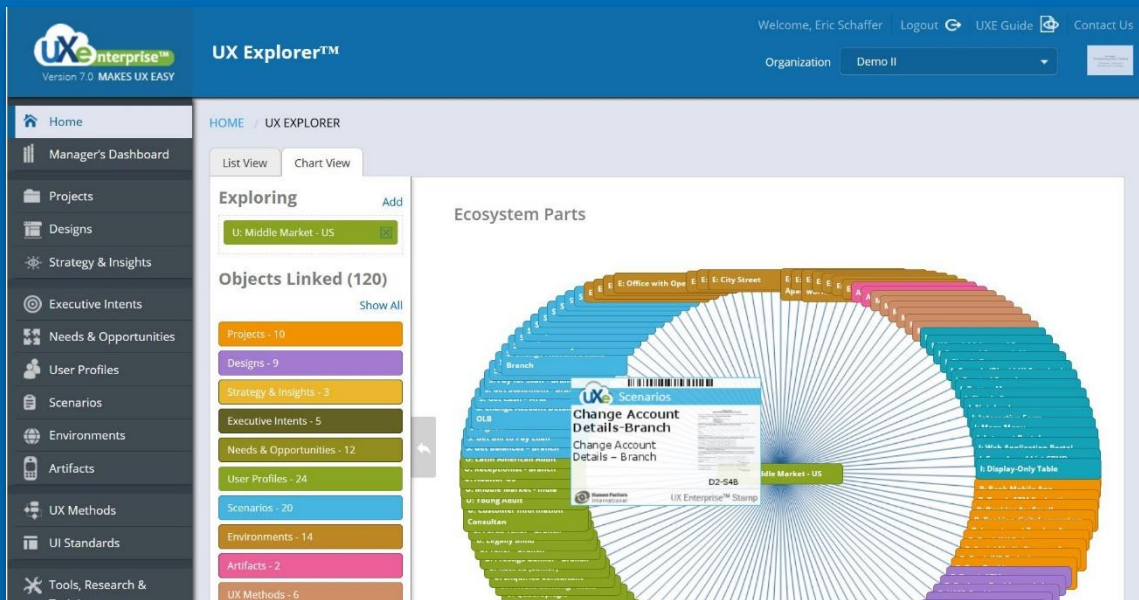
UXEnterprise™
Version 7.0 MAKES UX EASY

UX Explorer™

Welcome, Eric Schaffer Logout UXE Guide Contact Us

Organization Demo II

Home
Manager's Dashboard
Projects
Designs
Strategy & Insights
Executive Intents
Needs & Opportunities
User Profiles
Scenarios
Environments
Artifacts
UX Methods
UI Standards
Tools, Research &

HOME / UX EXPLORER

List View Chart View

Exploring Add

U: Middle Market - US

Objects Linked (120)

Show All

Projects - 10
Designs - 9
Strategy & Insights - 3
Executive Intents - 5
Needs & Opportunities - 12
User Profiles - 24
Scenarios - 20
Environments - 14
Artifacts - 2
UX Methods - 6

Ecosystem Parts

E: Office with Ope
E: City Street
Branch
OLB
Consultan
I: Display-Only Table
Middle Market - US

UXE Scenarios
Change Account Details-Branch
Change Account Details – Branch
D2-S4B
UX Enterprise™ Stamp